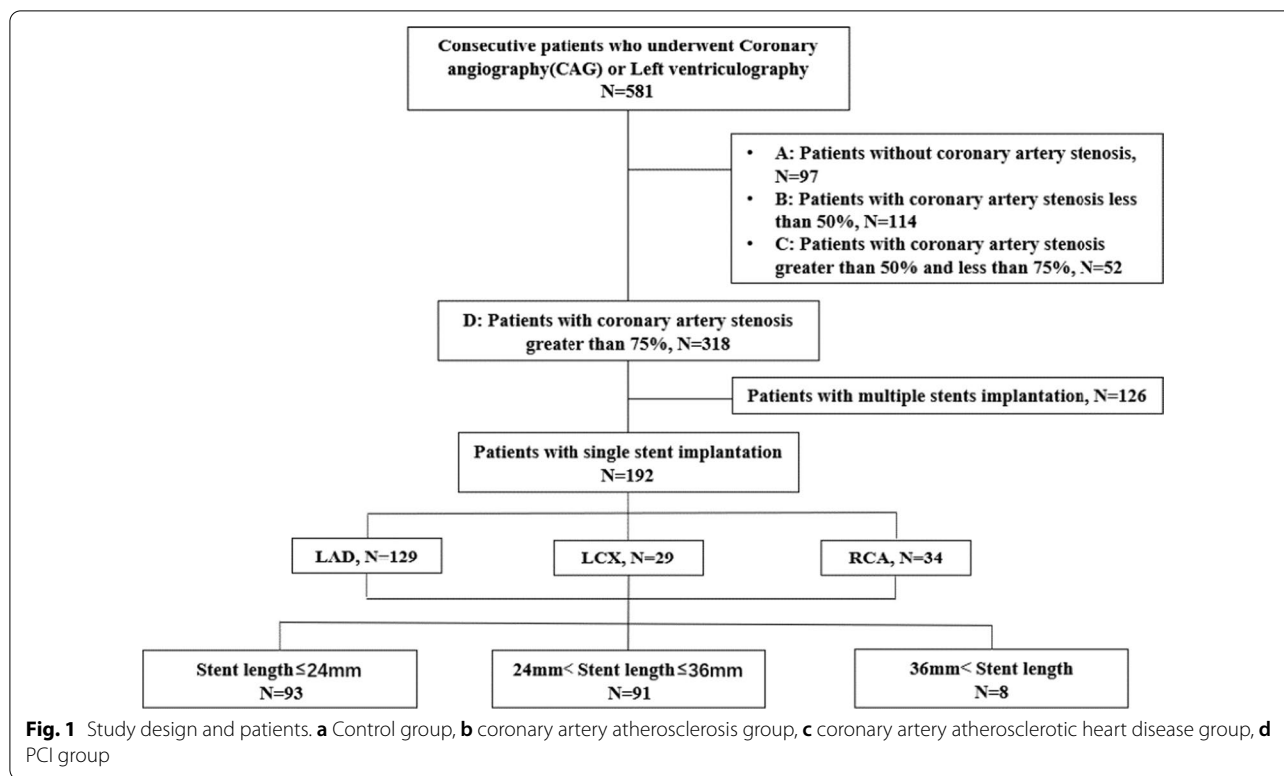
Consecutive patients who underwent Coronary angiography(CAG) or Left ventriculography
N=581

• A: Patients without coronary artery stenosis, N=97
• B: Patients with coronary artery stenosis less than 50%, N=114
• C: Patients with coronary artery stenosis greater than 50% and less than 75%, N=52

D: Patients with coronary artery stenosis greater than 75%, N=318

Patients with multiple stents implantation, N=126

Patients with single stent implantation
N=192

LAD, N=129

LCX, N=29

RCA, N=34

Stent length≤24mm
N=93

24mm< Stent length≤36mm
N=91

36mm< Stent length
N=8

**Fig. 1** Study design and patients. **a** Control group, **b** coronary artery atherosclerosis group, **c** coronary artery atherosclerotic heart disease group, **d** PCI group